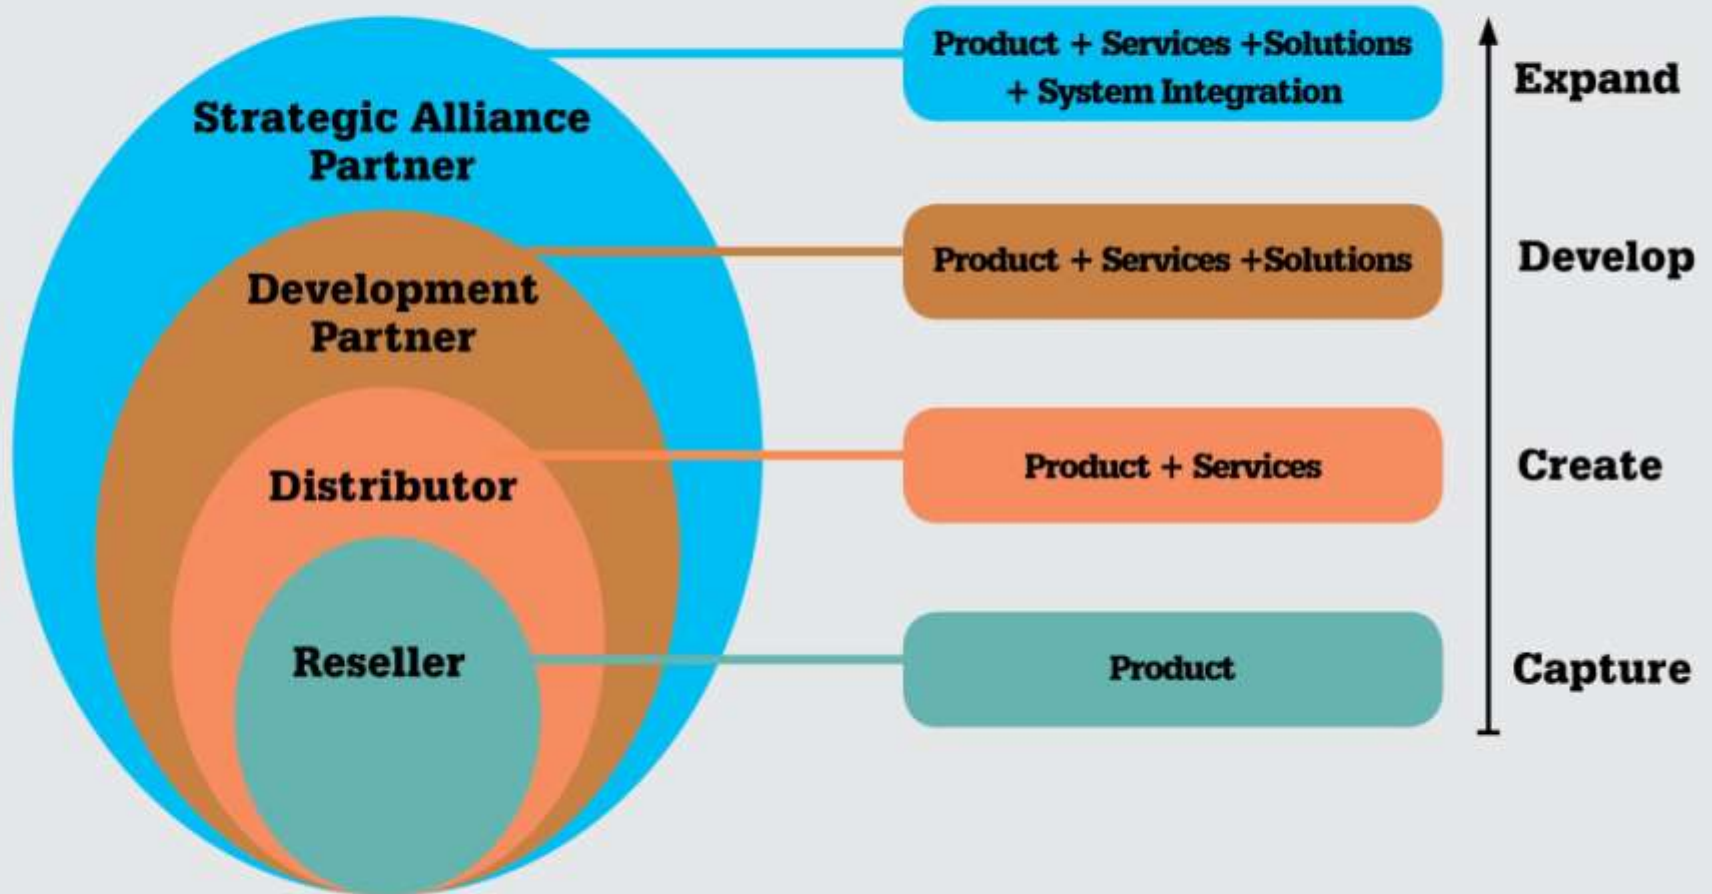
Strategic Alliance Partner

Development Partner

Distributor

Reseller

Product + Services +Solutions + System Integration

Product + Services +Solutions

Product + Services

Product

Expand

Develop

Create

Capture